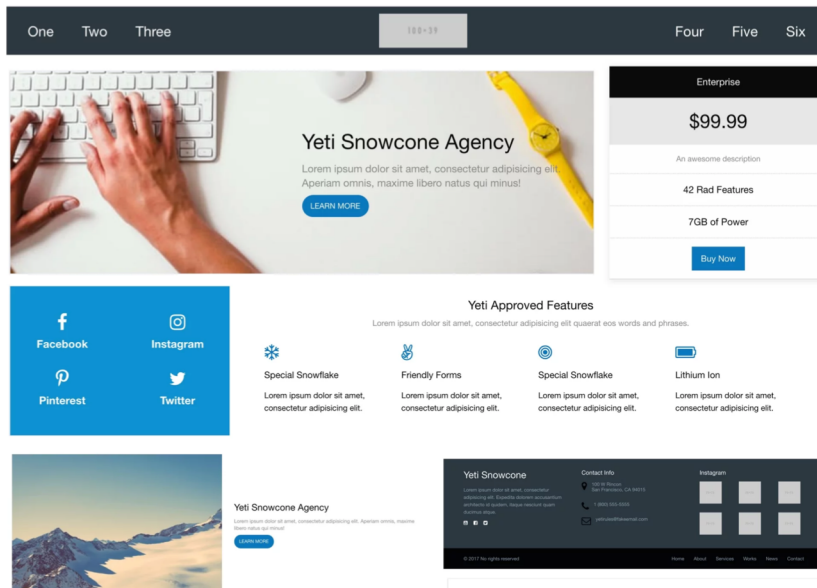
One Two Three 180×39 Four Five Six

Yeti Snowcone Agency

Lorem ipsum dolor sit amet, consectetur adipisicing elit. Aperiam omnis, maxime libero natus qui minus!

LEARN MORE

Enterprise

$99.99

An awesome description

42 Rad Features

7GB of Power

Buy Now

Facebook Instagram

Pinterest Twitter

Yeti Approved Features

Lorem ipsum dolor sit amet, consectetur adipisicing elit quaerat eos words and phrases.

Special Snowflake

Lorem ipsum dolor sit amet, consectetur adipisicing elit.

Friendly Forms

Lorem ipsum dolor sit amet, consectetur adipisicing elit.

Special Snowflake

Lorem ipsum dolor sit amet, consectetur adipisicing elit.

Lithium Ion

Lorem ipsum dolor sit amet, consectetur adipisicing elit.

Yeti Snowcone Agency

Lorem ipsum dolor sit amet, consectetur adipisicing elit. Aperiam omnis, maxime libero natus qui minus!

LEARN MORE

Yeti Snowcone

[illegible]

Contact Info

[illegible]

Instagram

© 2017 No rights reserved

Home About Services Works News Contact